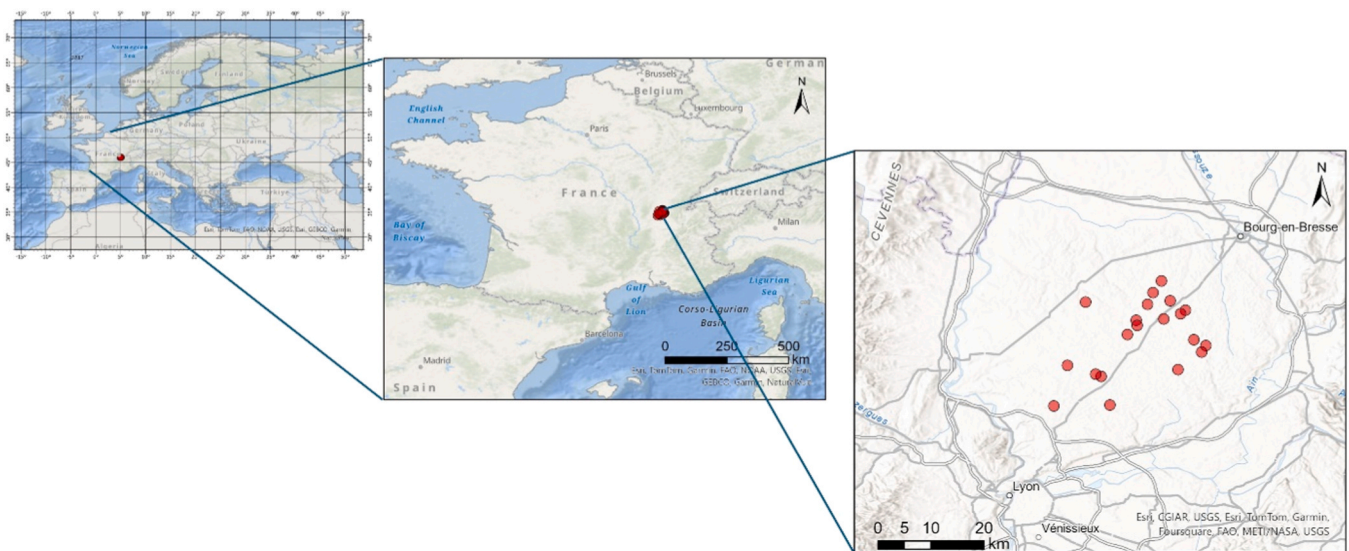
Norwegian Sea

Esri, TomTom, Garmin, FAO, NOAA, USGS, Esri, GEBCO, Garmin

German
N
Brussels
Belgium
Luxembourg
English Channel
Paris
France
Switzerland
Milan
Bay of Biscay
Gulf of Lion
Ligurian Sea
Corso-Ligurian Basin
Barcelona
Madrid
Spain
0 250 500 km
Esri, TomTom, Garmin, FAO, NOAA, USGS, Esri, GEBCO, Garmin, NaturalVue

CEVENNES
N
Bourg-en-Bresse
Ain
Lyon
Vénissieux
Esri, CGIAR, USGS, Esri, TomTom, Garmin, Foursquare, FAO, METI/NASA, USGS
0 5 10 20 km